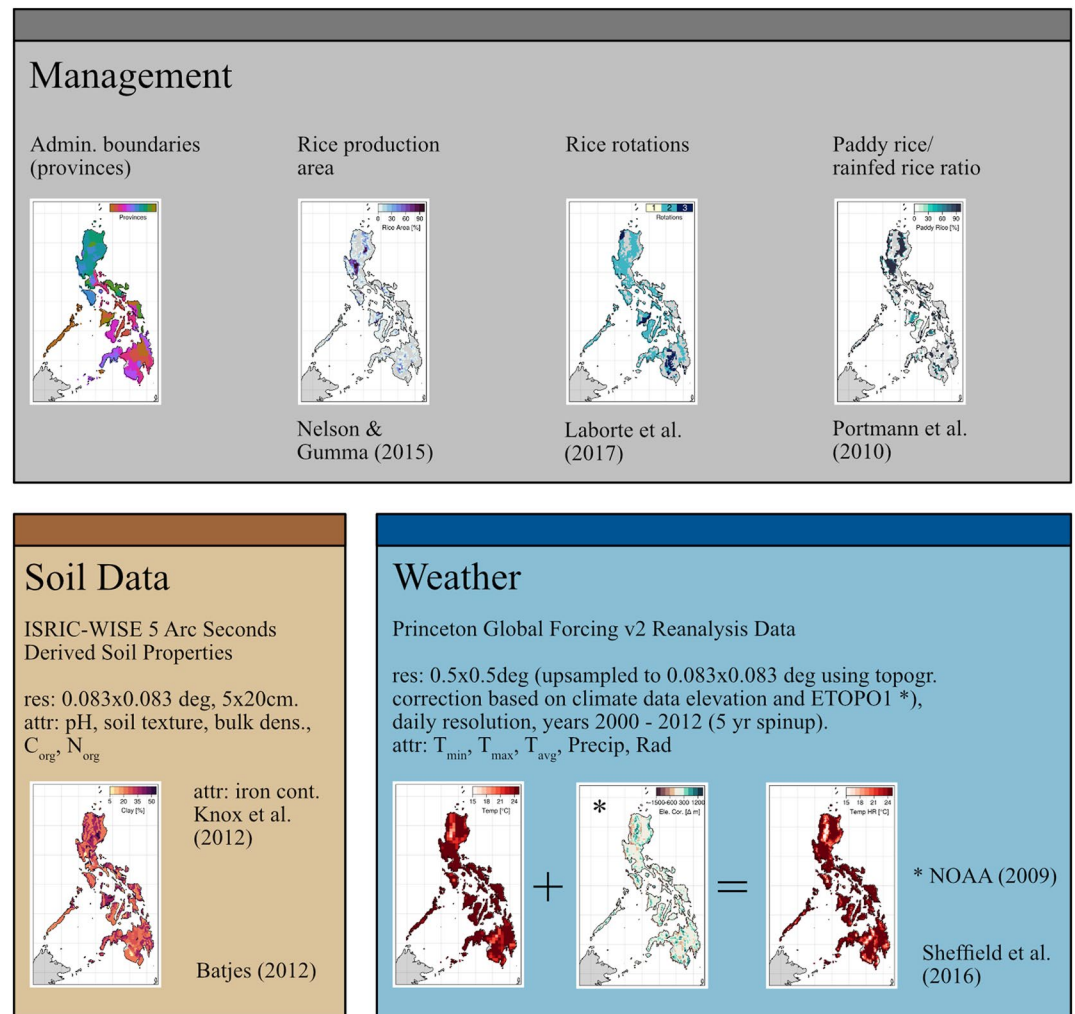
Management

Admin. boundaries (provinces)

Provinces

Rice production area

0 30 60 90
Rice Area [%]

Nelson & Gumma (2015)

Rice rotations

1 2 3
Rotations

Laborte et al. (2017)

Paddy rice/ rainfed rice ratio

0 30 60 90
Paddy Rice [%]

Portmann et al. (2010)

Soil Data

ISRIC-WISE 5 Arc Seconds Derived Soil Properties

res: 0.083x0.083 deg, 5x20cm.
attr: pH, soil texture, bulk dens., $C_{org}$, $N_{org}$

5 20 35 50
Clay [%]

attr: iron cont. Knox et al. (2012)

Batjes (2012)

Weather

Princeton Global Forcing v2 Reanalysis Data

res: 0.5x0.5deg (upsampled to 0.083x0.083 deg using topogr. correction based on climate data elevation and ETOPO1 *), daily resolution, years 2000 - 2012 (5 yr spinup).
attr: $T_{min}$, $T_{max}$, $T_{avg}$, Precip, Rad

15 18 21 24
Temp [°C]

+

*

−1500 -600 300 1200
Ele. Cor. [Δ m]

=

15 18 21 24
Temp HR [°C]

* NOAA (2009)

Sheffield et al. (2016)